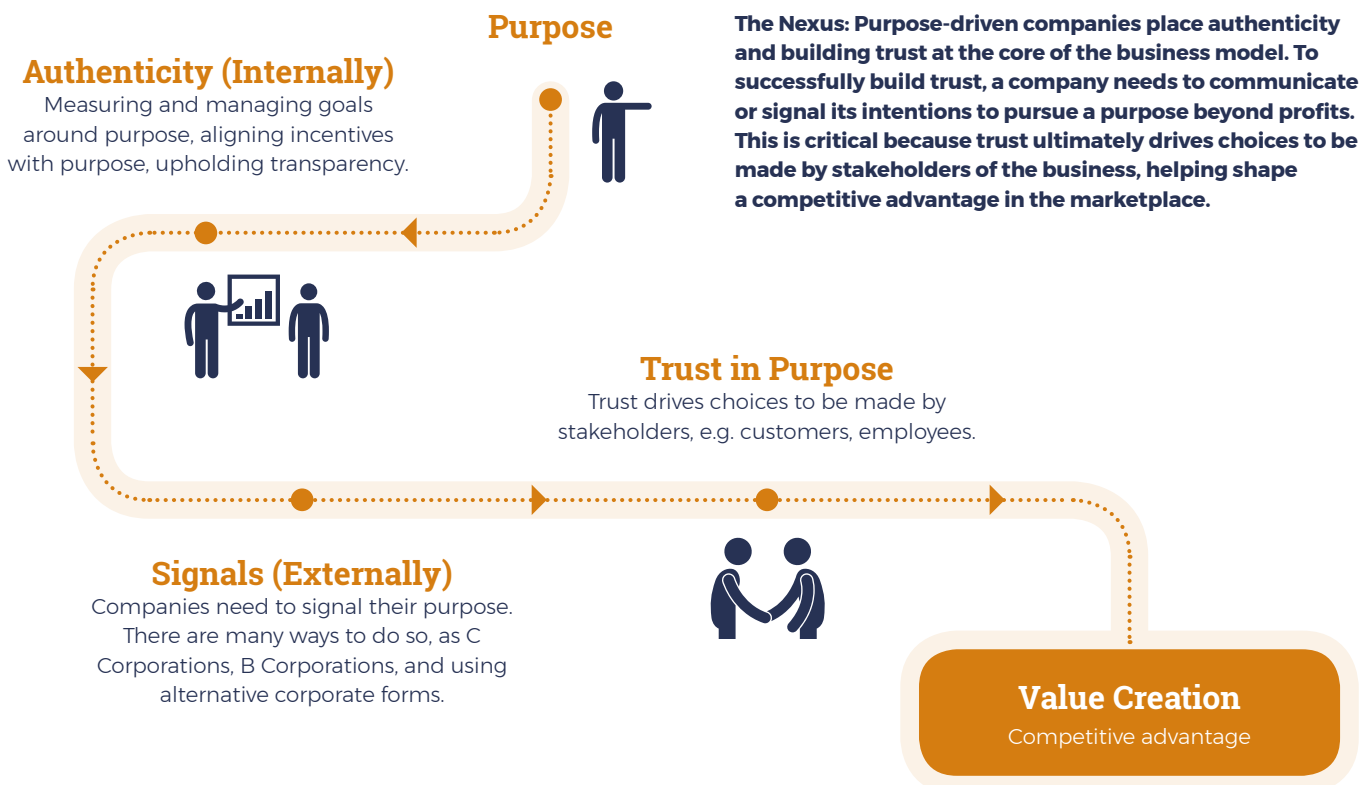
Purpose

The Nexus: Purpose-driven companies place authenticity and building trust at the core of the business model. To successfully build trust, a company needs to communicate or signal its intentions to pursue a purpose beyond profits. This is critical because trust ultimately drives choices to be made by stakeholders of the business, helping shape a competitive advantage in the marketplace.

Authenticity (Internally)
Measuring and managing goals around purpose, aligning incentives with purpose, upholding transparency.

Trust in Purpose
Trust drives choices to be made by stakeholders, e.g. customers, employees.

Signals (Externally)
Companies need to signal their purpose. There are many ways to do so, as C Corporations, B Corporations, and using alternative corporate forms.

Value Creation
Competitive advantage